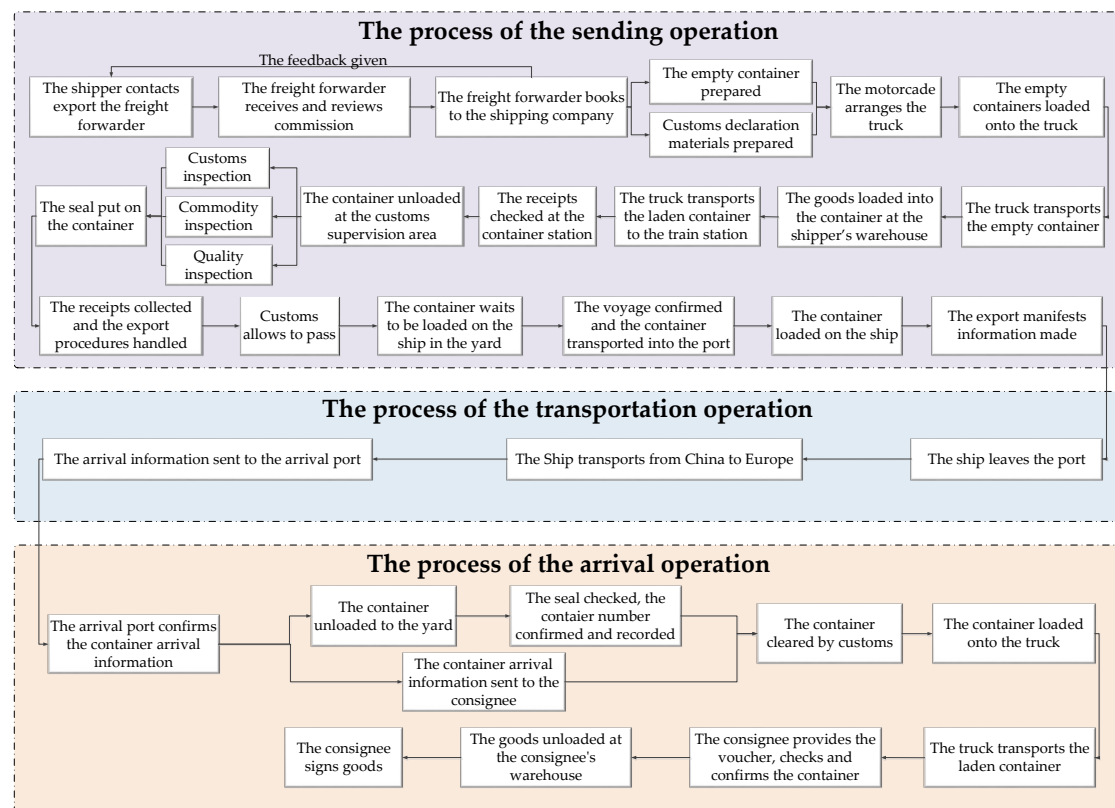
The process of the sending operation

The feedback given

The shipper contacts export the freight forwarder

The freight forwarder receives and reviews commission

The freight forwarder books to the shipping company

The empty container prepared

Customs declaration materials prepared

The motorcade arranges the truck

The empty containers loaded onto the truck

The truck transports the empty container

The goods loaded into the container at the shipper's warehouse

The truck transports the laden container to the train station

The receipts checked at the container station

The container unloaded at the customs supervision area

Customs inspection

Commodity inspection

Quality inspection

The seal put on the container

The receipts collected and the export procedures handled

Customs allows to pass

The container waits to be loaded on the ship in the yard

The voyage confirmed and the container transported into the port

The container loaded on the ship

The export manifests information made

The process of the transportation operation

The ship leaves the port

The Ship transports from China to Europe

The arrival information sent to the arrival port

The process of the arrival operation

The arrival port confirms the container arrival information

The container unloaded to the yard

The seal checked, the contaier number confirmed and recorded

The container arrival information sent to the consignee

The container cleared by customs

The container loaded onto the truck

The truck transports the laden container

The consignee provides the voucher, checks and confirms the container

The goods unloaded at the consignee's warehouse

The consignee signs goods